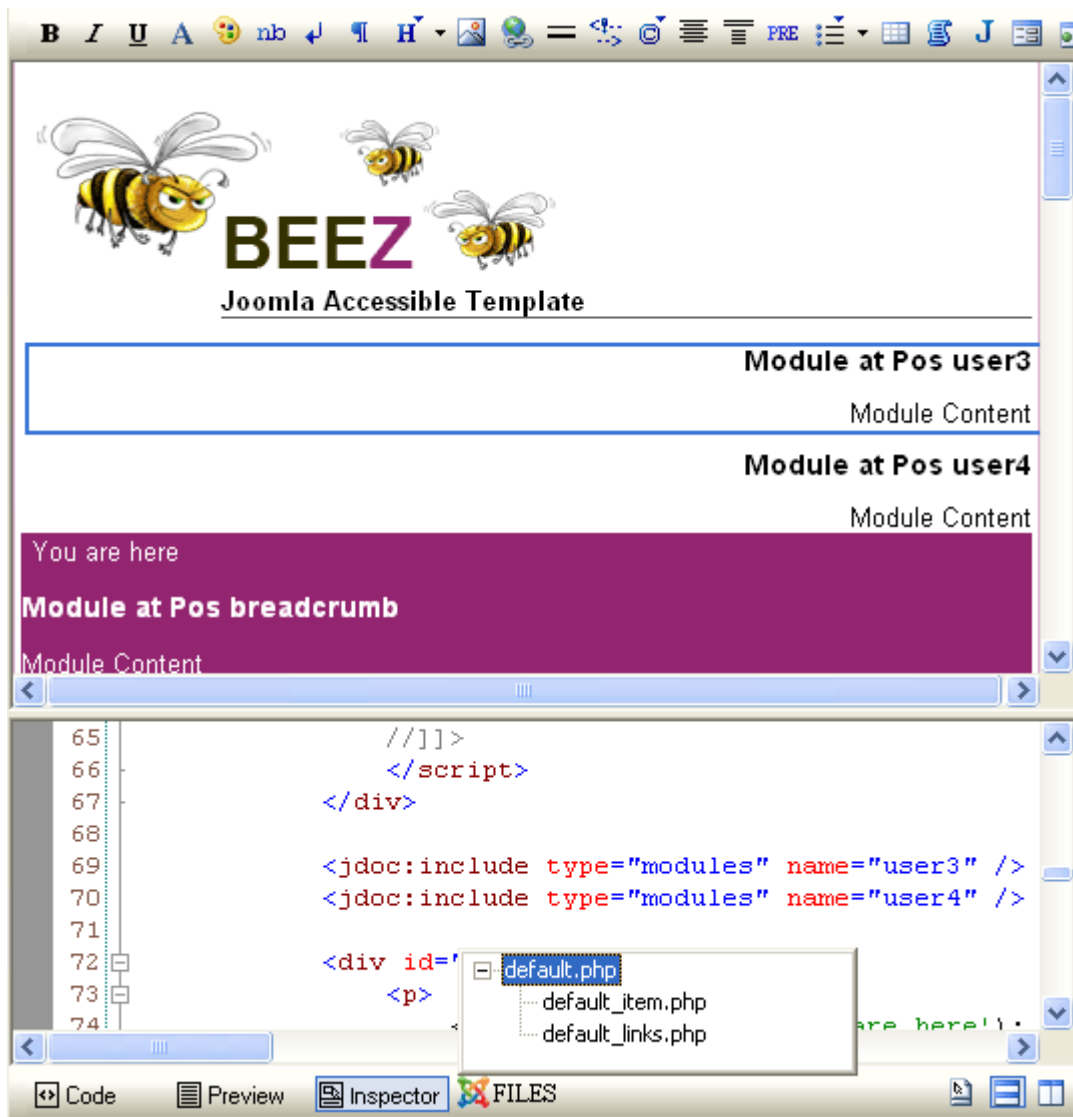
B I U A nb ¶ H PRE J

BEEZ
Joomla Accessible Template

Module at Pos user3

Module Content

Module at Pos user4

Module Content

You are here

Module at Pos breadcrumb

Module Content

65 //]]>
66 </script>
67 </div>
68
69 <jdoc:include type="modules" name="user3" />
70 <jdoc:include type="modules" name="user4" />
71
72 <div id="
73 <p>
74 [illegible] are here'):

default.php
default_item.php
default_links.php

Code Preview Inspector FILES